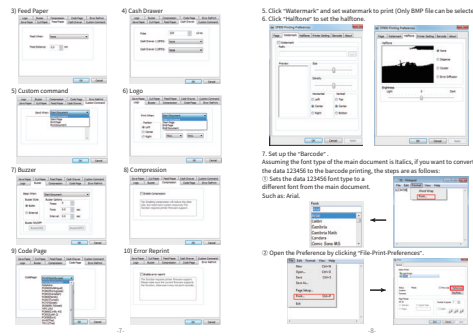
3) Feed Paper

4) Cash Drawer

5) Custom command

6) Logo

7) Buzzer

8) Compression

9) Code Page

10) Error Reprint

-7-

5. Click "Watermark" and set watermark to print (Only BMP file can be selected).
6. Click "Halftone" to set the halftone.

7. Set up the "Barcode".
Assuming the font type of the main document is Italics, if you want to convert the data 123456 to the barcode printing, the steps are as follows:
① Sets the data 123456 font type to a different font from the main document. Such as: Arial.

② Open the Preference by clicking "File-Print-Preferences".

-8-